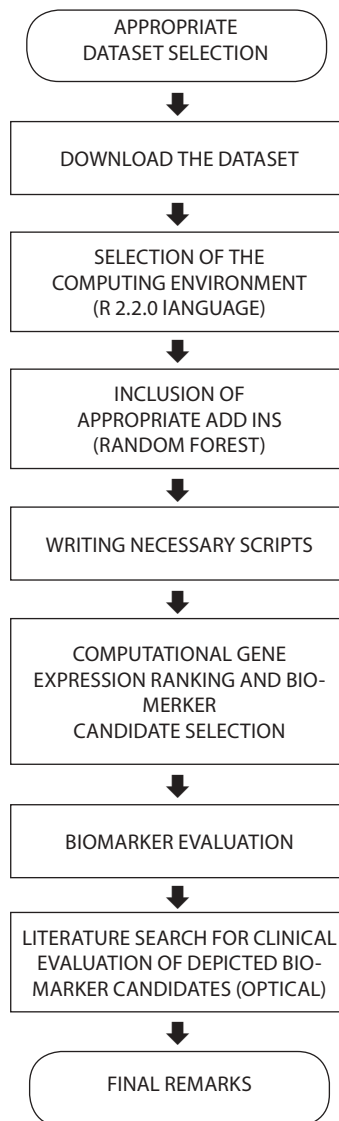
APPROPRIATE DATASET SELECTION

DOWNLOAD THE DATASET

SELECTION OF THE COMPUTING ENVIRONMENT (R 2.2.0 lANGUAGE)

INCLUSION OF APPROPRIATE ADD INS (RANDOM FOREST)

WRITING NECESSARY SCRIPTS

COMPUTATIONAL GENE EXPRESSION RANKING AND BIO-MERKER CANDIDATE SELECTION

BIOMARKER EVALUATION

LITERATURE SEARCH FOR CLINICAL EVALUATION OF DEPICTED BIO-MARKER CANDIDATES (OPTICAL)

FINAL REMARKS